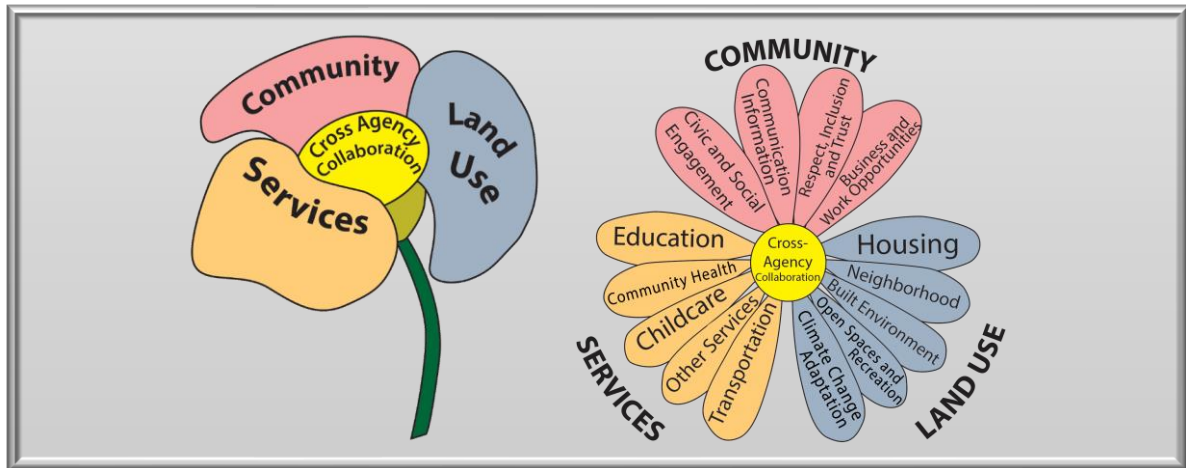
Community

Land Use

Cross Agency Collaboration

Services

COMMUNITY

Civic and Social Engagement

Communication Information

Respect, Inclusion and Trust

Business and Work Opportunities

Education

Cross-Agency Collaboration

Housing

Community Health

Neighborhood

Childcare

Built Environment

Other Services

Open Spaces and Recreation

Transportation

Climate Change Adaptation

SERVICES

LAND USE